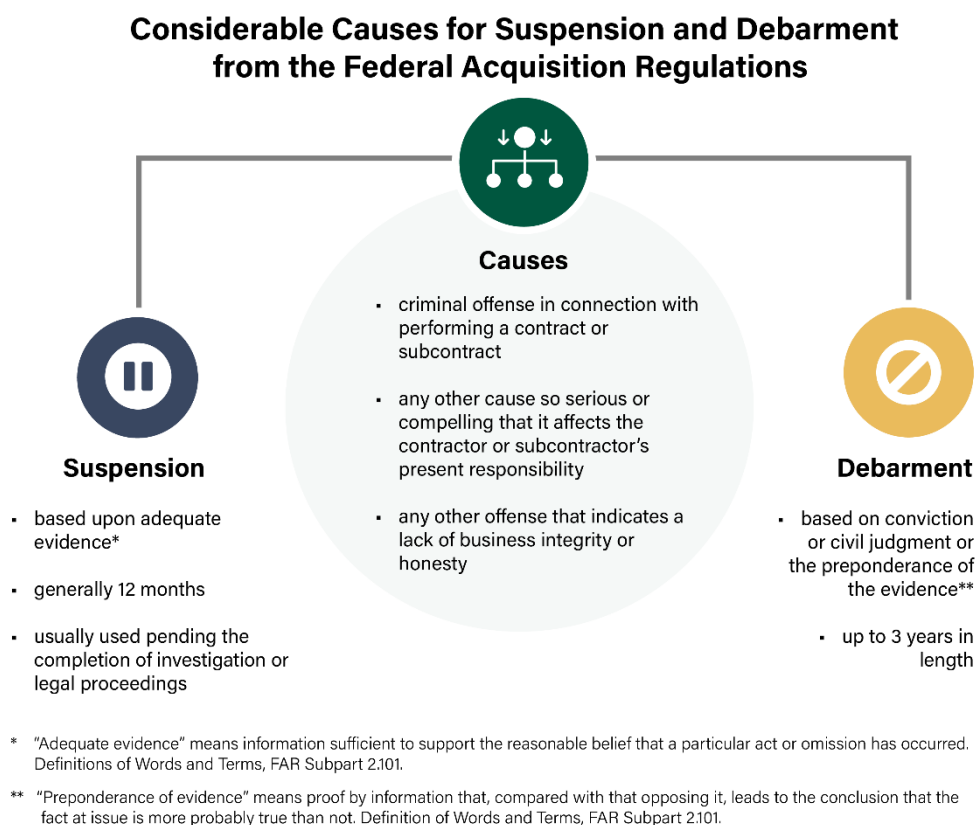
Considerable Causes for Suspension and Debarment from the Federal Acquisition Regulations

Causes

- criminal offense in connection with performing a contract or subcontract

- any other cause so serious or compelling that it affects the contractor or subcontractor's present responsibility

- any other offense that indicates a lack of business integrity or honesty

Suspension

- based upon adequate evidence*

- generally 12 months

- usually used pending the completion of investigation or legal proceedings

Debarment

- based on conviction or civil judgment or the preponderance of the evidence**

- up to 3 years in length

* "Adequate evidence" means information sufficient to support the reasonable belief that a particular act or omission has occurred. Definitions of Words and Terms, FAR Subpart 2.101.

** "Preponderance of evidence" means proof by information that, compared with that opposing it, leads to the conclusion that the fact at issue is more probably true than not. Definition of Words and Terms, FAR Subpart 2.101.